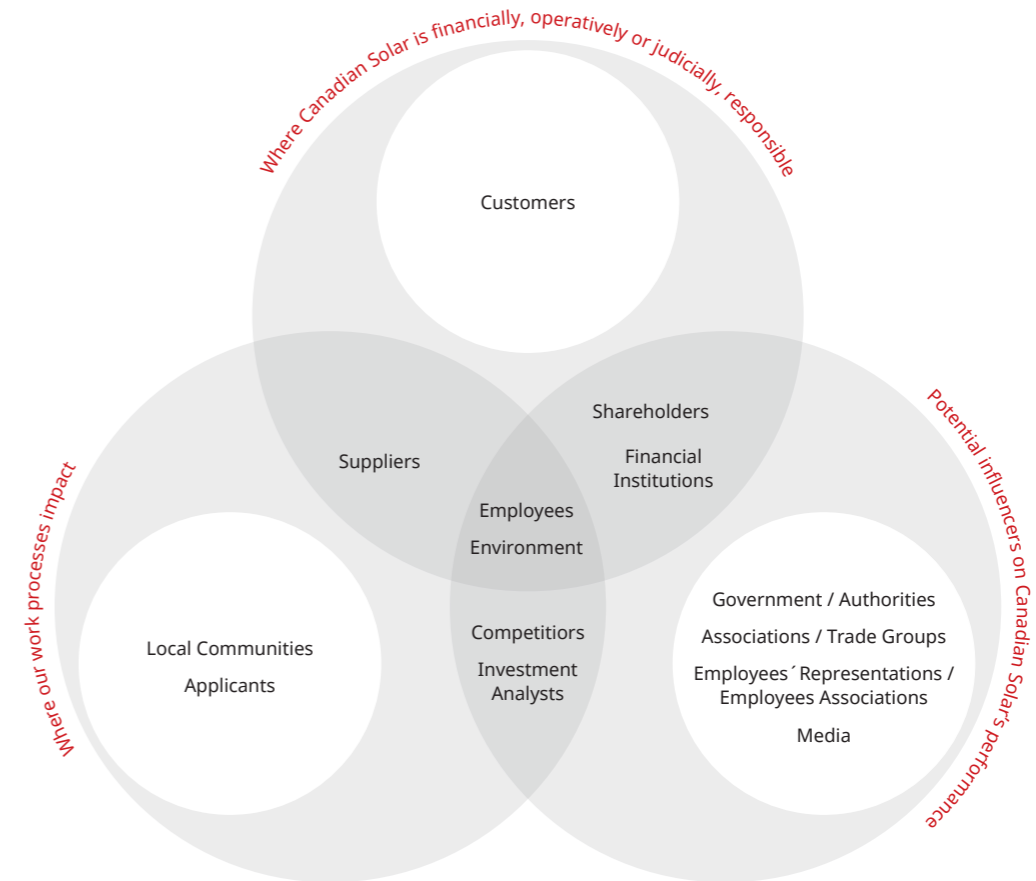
Where Canadian Solar is financially, operatively or judicially, responsible

Customers

Suppliers

Shareholders

Financial Institutions

Employees

Environment

Where our work processes impact

Potential influencers on Canadian Solar's performance

Local Communities

Applicants

Competitiors

Investment Analysts

Government / Authorities

Associations / Trade Groups

Employees´ Representations / Employees Associations

Media